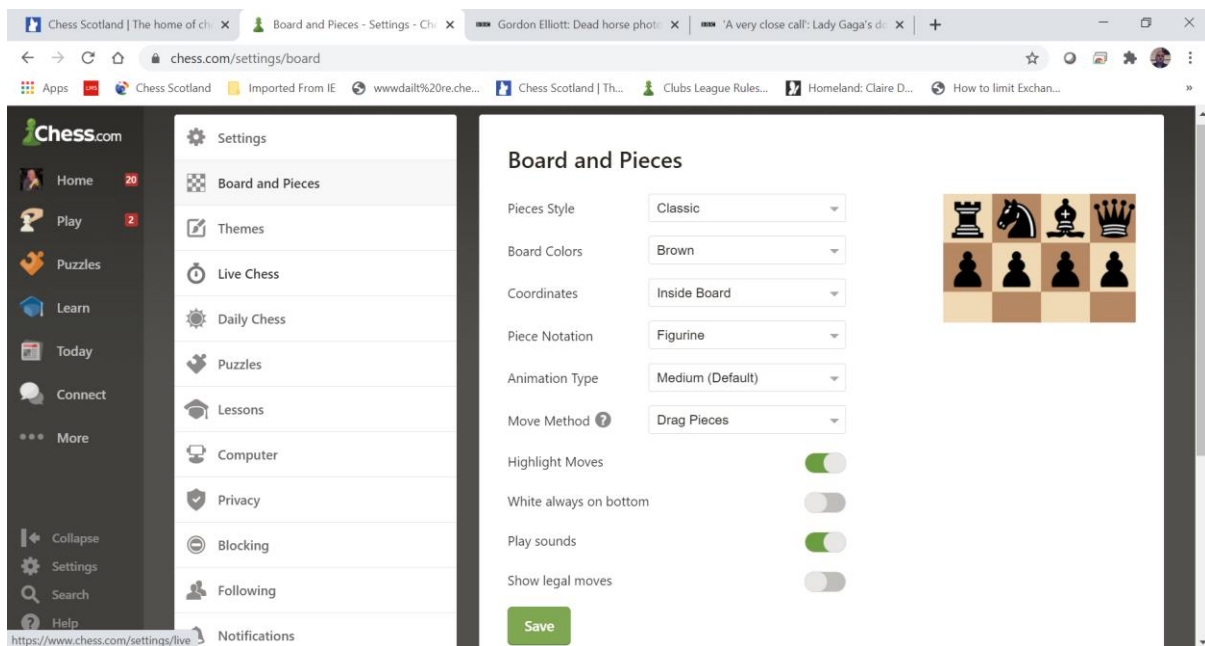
Chess Scotland | The home of ch ×
Board and Pieces - Settings - Ch ×
Gordon Elliott: Dead horse photo ×
'A very close call': Lady Gaga's do ×
+

chess.com/settings/board

Apps
Chess Scotland
Imported From IE
wwwdailt%20re.che...
Chess Scotland | Th...
Clubs League Rules...
Homeland: Claire D...
How to limit Exchan...

Chess.com
Home 20
Play 2
Puzzles
Learn
Today
Connect
More
Collapse
Settings
Search
Help

Settings
Board and Pieces
Themes
Live Chess
Daily Chess
Puzzles
Lessons
Computer
Privacy
Blocking
Following
Notifications

Board and Pieces

Pieces Style | Classic
Board Colors | Brown
Coordinates | Inside Board
Piece Notation | Figurine
Animation Type | Medium (Default)
Move Method | Drag Pieces
Highlight Moves
White always on bottom
Play sounds
Show legal moves

Save

https://www.chess.com/settings/live